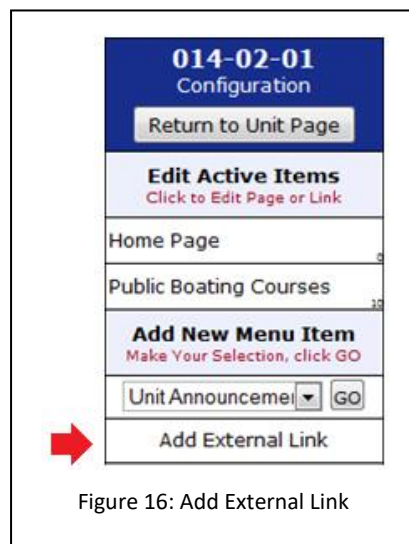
014-02-01
Configuration

Return to Unit Page

Edit Active Items
Click to Edit Page or Link

Home Page

Public Boating Courses

Add New Menu Item
Make Your Selection, click GO

Unit Announcemer

GO

Add External Link

Figure 16: Add External Link